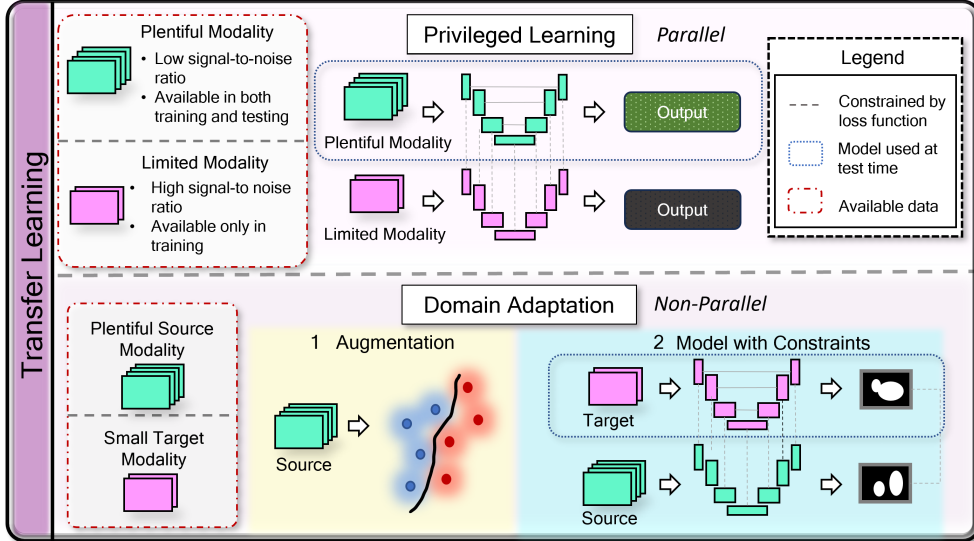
Transfer Learning

Plentiful Modality
• Low signal-to-noise ratio
• Available in both training and testing

Limited Modality
• High signal-to noise ratio
• Available only in training

Privileged Learning

Parallel

Plentiful Modality

Output

Limited Modality

Output

Legend
Constrained by loss function
Model used at test time
Available data

Domain Adaptation

Non-Parallel

Plentiful Source Modality

Small Target Modality

1 Augmentation

Source

2 Model with Constraints

Target

Source